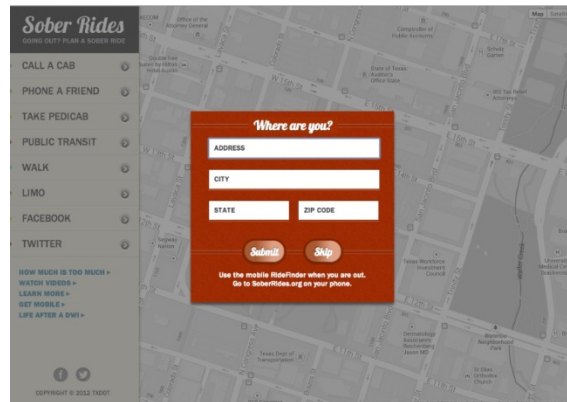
Sober Rides
DOING DUI? PLAN A SOBER RIDE

CALL A CAB
PHONE A FRIEND
TAKE PEDICAB
PUBLIC TRANSIT
WALK
LIMO
FACEBOOK
TWITTER

HOW MUCH IS TOO MUCH »
WATCH VIDEOS »
LEARN MORE »
GET MOBILE »
LIFE AFTER A DWI »

COPYRIGHT © 2012 TXDOT

Where are you?
ADDRESS
CITY
STATE
ZIP CODE
Submit
Skip
Use the mobile RideFinder when you are out. Go to SoberRides.org on your phone.

Map
Satellite
Office of the Attorney General
Comptroller of Public Accounts
State of Texas Auditor's Office
Texas Municipal Investment Council
Texas Dept of Transportation
Wooldridge Neighborhood Park
St Elias Orthodox Church